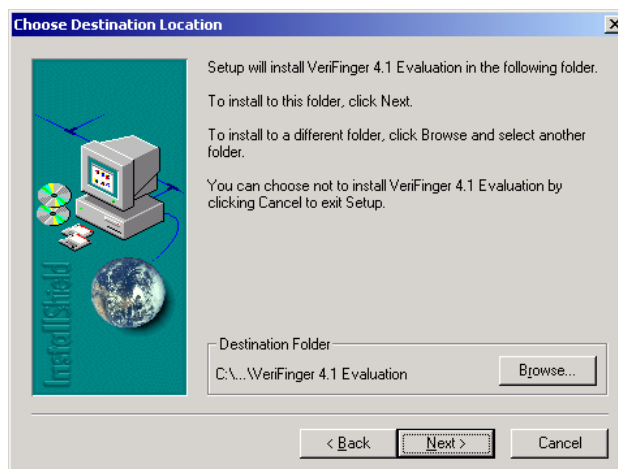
Choose Destination Location

X

InstallShield

Setup will install VeriFinger 4.1 Evaluation in the following folder.

To install to this folder, click Next.

To install to a different folder, click Browse and select another folder.

You can choose not to install VeriFinger 4.1 Evaluation by clicking Cancel to exit Setup.

Destination Folder

C:\...\VeriFinger 4.1 Evaluation

Browse...

< Back

Next >

Cancel